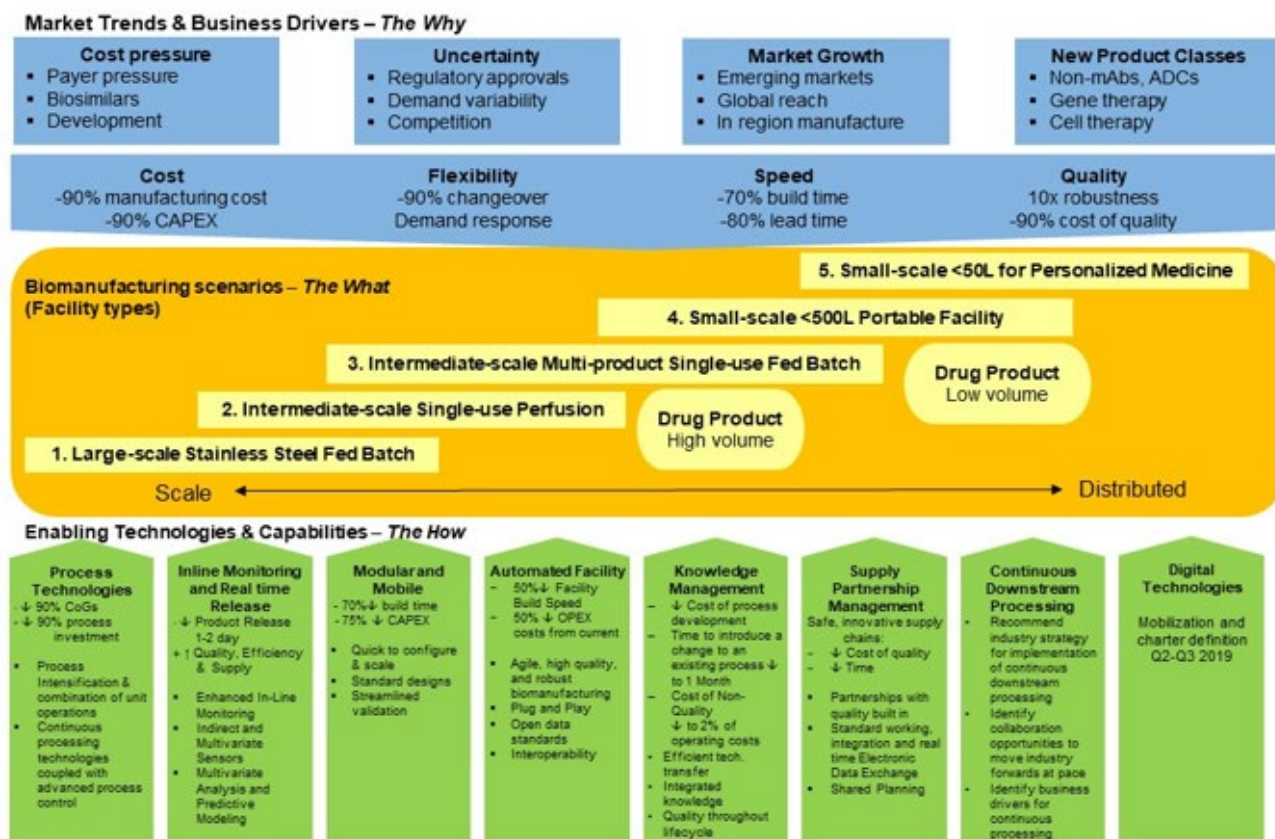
Market Trends & Business Drivers – *The Why*

**Cost pressure**
- Payer pressure
- Biosimilars
- Development

**Uncertainty**
- Regulatory approvals
- Demand variability
- Competition

**Market Growth**
- Emerging markets
- Global reach
- In region manufacture

**New Product Classes**
- Non-mAbs, ADCs
- Gene therapy
- Cell therapy

**Cost**
-90% manufacturing cost
-90% CAPEX

**Flexibility**
-90% changeover
Demand response

**Speed**
-70% build time
-80% lead time

**Quality**
10x robustness
-90% cost of quality

Biomanufacturing scenarios – *The What*
(Facility types)

5. Small-scale <50L for Personalized Medicine

4. Small-scale <500L Portable Facility

3. Intermediate-scale Multi-product Single-use Fed Batch

Drug Product
Low volume

2. Intermediate-scale Single-use Perfusion

Drug Product
High volume

1. Large-scale Stainless Steel Fed Batch

Scale ⟷ Distributed

Enabling Technologies & Capabilities – *The How*

**Process Technologies**
- ↓ 90% CoGs
- ↓ 90% process investment
- Process Intensification & combination of unit operations
- Continuous processing technologies coupled with advanced process control

**Inline Monitoring and Real time Release**
- ↓ Product Release 1-2 day
- + ↑ Quality, Efficiency & Supply
- Enhanced In-Line Monitoring
- Indirect and Multivariate Sensors
- Multivariate Analysis and Predictive Modeling

**Modular and Mobile**
- 70%↓ build time
- 75% ↓ CAPEX
- Quick to configure & scale
- Standard designs
- Streamlined validation

**Automated Facility**
- 50%↓ Facility Build Speed
- 50% ↓ OPEX costs from current
- Agile, high quality, and robust biomanufacturing
- Plug and Play
- Open data standards
- Interoperability

**Knowledge Management**
- ↓ Cost of process development
- Time to introduce a change to an existing process ↓ to 1 Month
- Cost of Non-Quality ↓ to 2% of operating costs
- Efficient tech. transfer
- Integrated knowledge
- Quality throughout lifecycle

**Supply Partnership Management**
Safe, innovative supply chains:
- ↓ Cost of quality
- ↓ Time
- Partnerships with quality built in
- Standard working, integration and real time Electronic Data Exchange
- Shared Planning

**Continuous Downstream Processing**
- Recommend industry strategy for implementation of continuous downstream processing
- Identify collaboration opportunities to move industry forwards at pace
- Identify business drivers for continuous processing

**Digital Technologies**
Mobilization and charter definition Q2-Q3 2019